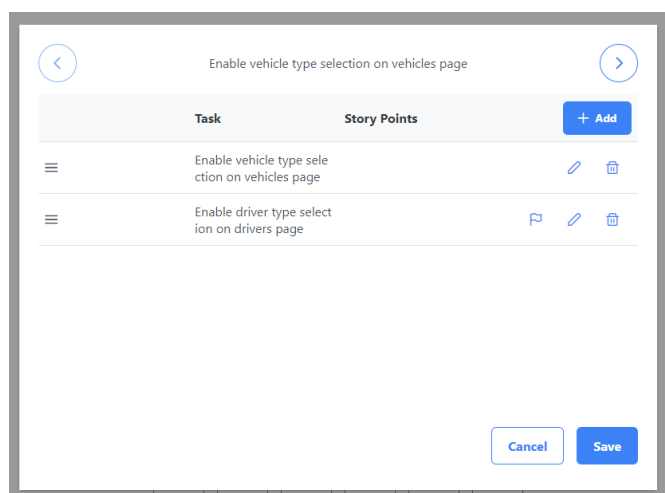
Enable vehicle type selection on vehicles page

| | Task | Story Points | + Add |
|---|---|---|---|
| | Enable vehicle type selection on vehicles page | | |
| | Enable driver type selection on drivers page | | |

Cancel Save